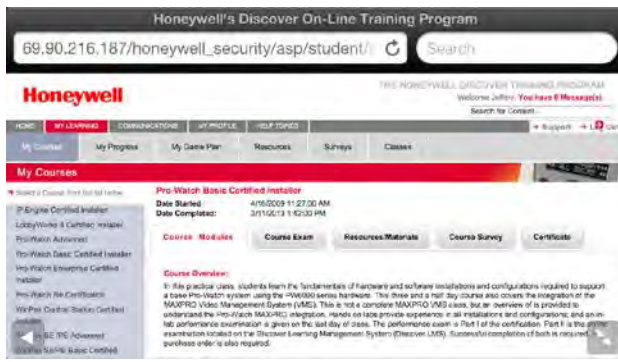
Honeywell's Discover On-Line Training Program

69.90.216.187/honeywell_security/asp/student/

Search

Honeywell

THE HONEYWELL DISCOVER TRAINING PROGRAM
Welcome Jeffery. You have 0 Message(s).
Search for Content...

HOME MY LEARNING COMMUNICATIONS MY PROFILE HELP TOPICS

Support

My Courses My Progress My Game Plan Resources Surveys Classes

My Courses

Select a Course from list below

IP Engine Certified Installer
LobbyWorks & Certified Installer
Pro-Watch Advanced
Pro-Watch Basic Certified Installer
Pro-Watch Enterprise Certified Installer
Pro-Watch NA Certification
WinPak Central Station Certified Installer
WinPak SE/PE Advanced
WinPak SE/PE Basic Certified

Pro-Watch Basic Certified Installer
Date Started: 4/16/2009 11:27:00 AM
Date Completed: 3/11/2013 1:42:30 PM

Course Modules | Course Exam | Resources/Materials | Course Survey | Certificate

Course Overview:
In this practical class, students learn the fundamentals of hardware and software installations and configurations required to support a basic Pro-Watch system using the PW6000 series hardware. This three and a half day course also covers the integration of the MAXPRO Video Management System (VMS). This is not a complete MAXPRO VMS class, but an overview of is provided to understand the Pro-Watch MAXPRO integration. Hands on labs provide experience in all installations and configurations; and an in-lab performance examination is given on the last day of class. The performance exam is Part I of the certification. Part II is the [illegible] examination located on the Discover Learning Management System (Discover LMS). Successful completion of both is required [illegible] purchase order is also required.